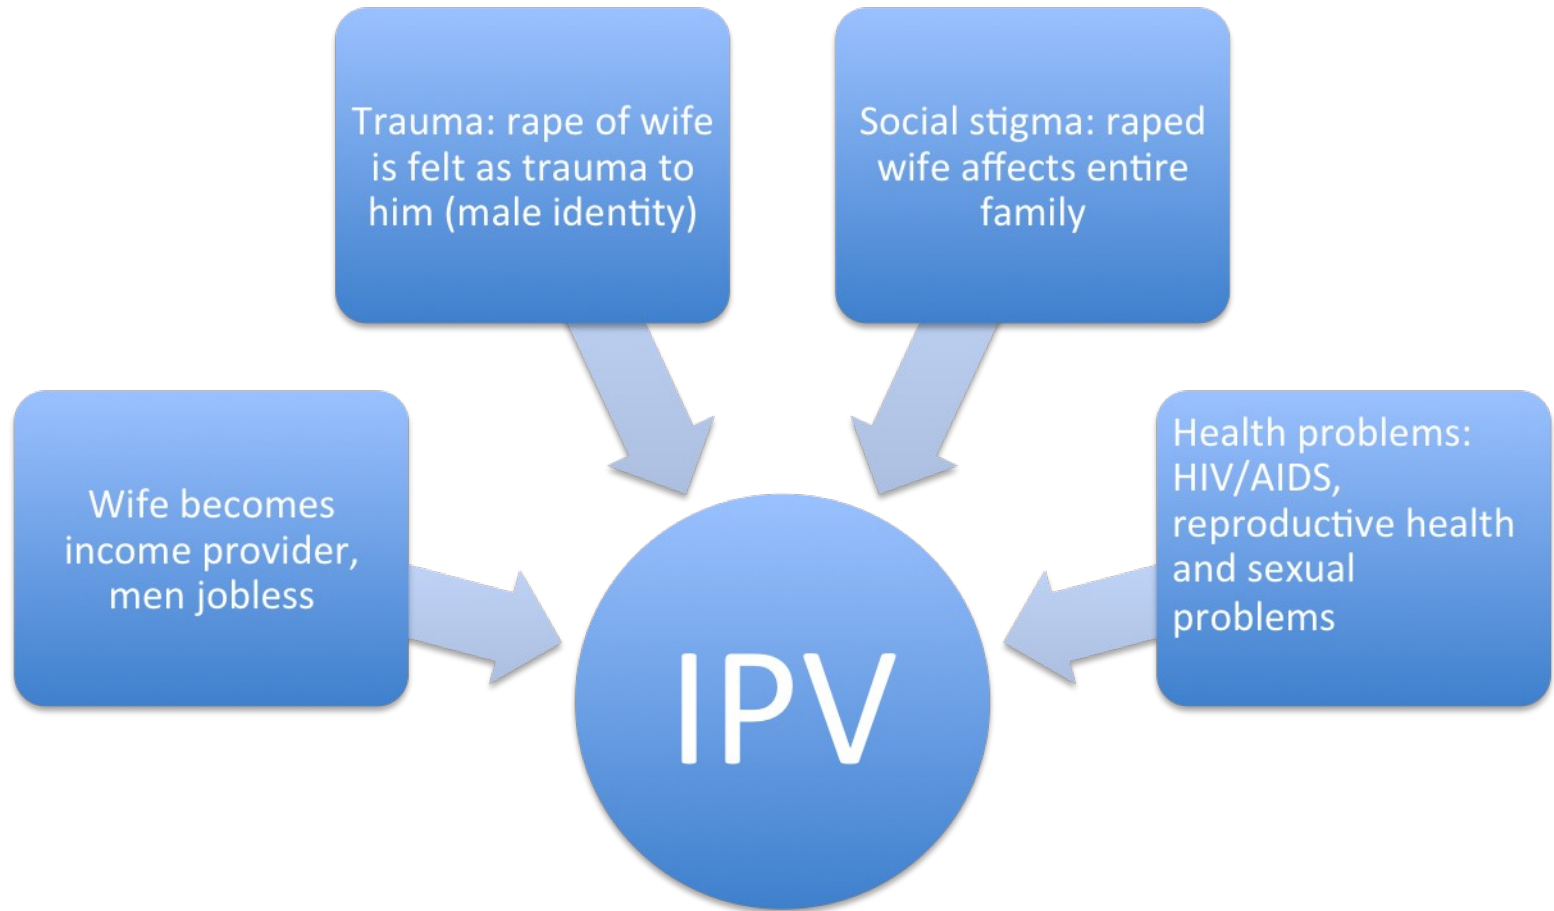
Trauma: rape of wife is felt as trauma to him (male identity)

Social stigma: raped wife affects entire family

Wife becomes income provider, men jobless

Health problems: HIV/AIDS, reproductive health and sexual problems

IPV